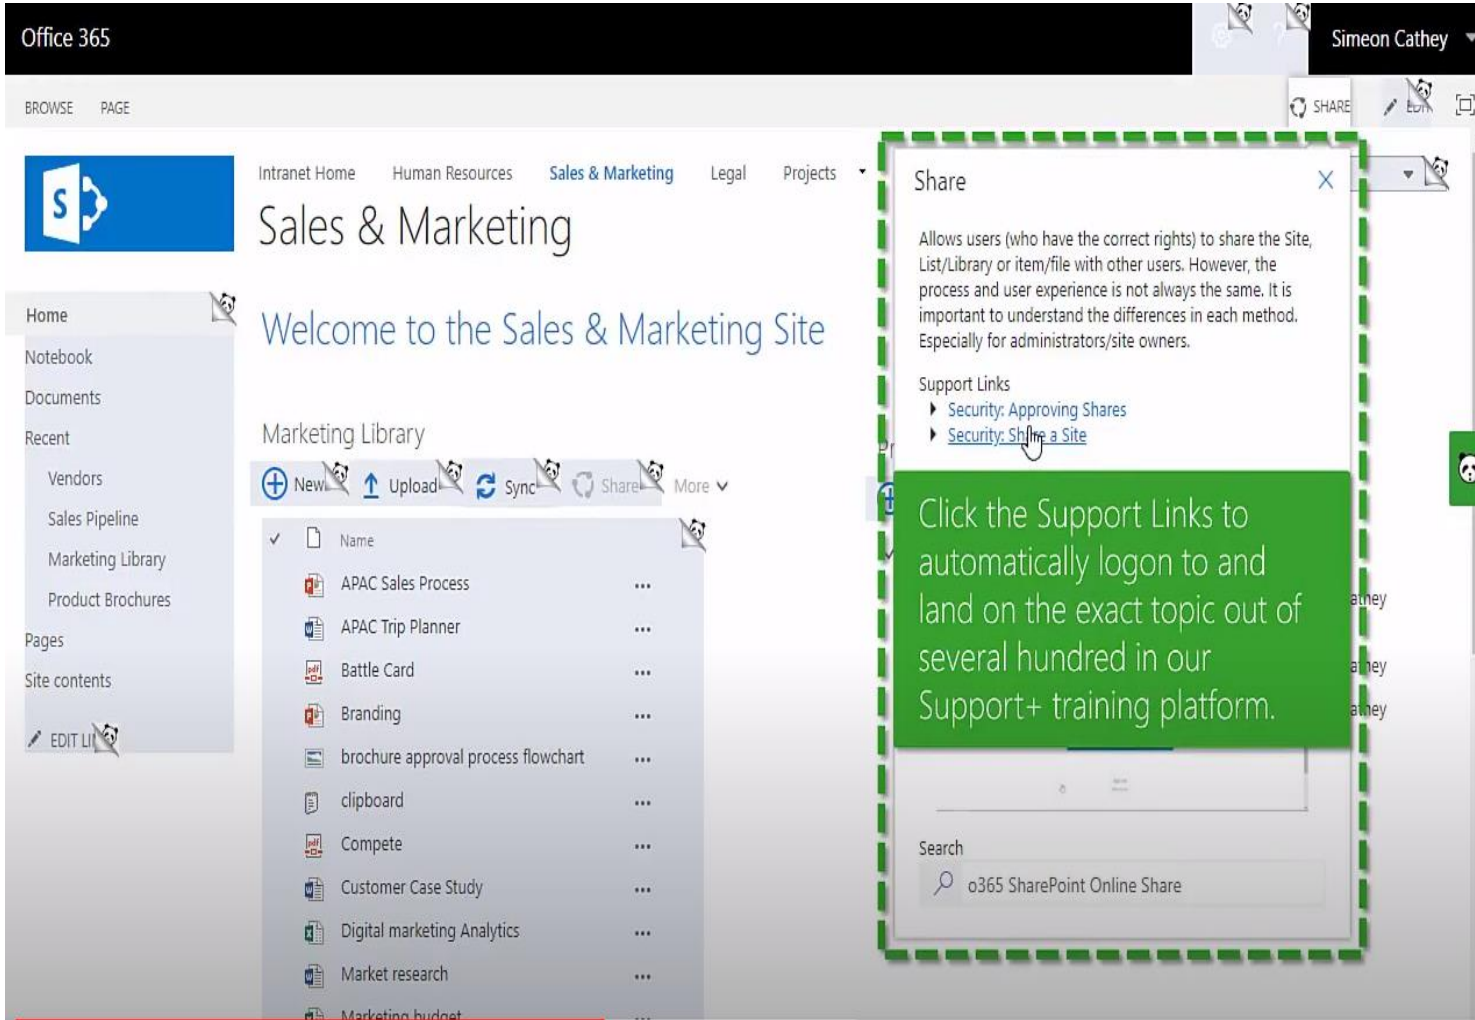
Office 365

Simeon Cathey

BROWSE PAGE

SHARE

Intranet Home Human Resources Sales & Marketing Legal Projects

Sales & Marketing

Home
Notebook
Documents
Recent
Vendors
Sales Pipeline
Marketing Library
Product Brochures
Pages
Site contents
EDIT LI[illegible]

Welcome to the Sales & Marketing Site

Marketing Library

New Upload Sync Share More

Name
APAC Sales Process ...
APAC Trip Planner ...
Battle Card ...
Branding ...
brochure approval process flowchart ...
clipboard ...
Compete ...
Customer Case Study ...
Digital marketing Analytics ...
Market research ...
Marketing budget

Share

Allows users (who have the correct rights) to share the Site, List/Library or item/file with other users. However, the process and user experience is not always the same. It is important to understand the differences in each method. Especially for administrators/site owners.

Support Links
Security: Approving Shares
Security: Share a Site

Click the Support Links to automatically logon to and land on the exact topic out of several hundred in our Support+ training platform.

Search
o365 SharePoint Online Share